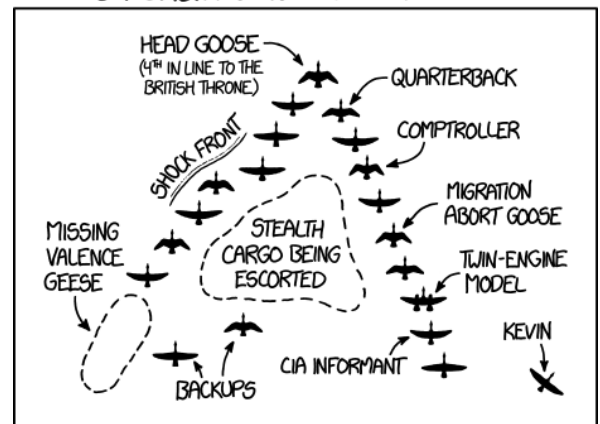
HEAD GOOSE
(4$^{TH}$ IN LINE TO THE BRITISH THRONE)

QUARTERBACK

COMPTROLLER

SHOCK FRONT

STEALTH CARGO BEING ESCORTED

MIGRATION ABORT GOOSE

MISSING VALENCE GEESE

TWIN-ENGINE MODEL

KEVIN

CIA INFORMANT

BACKUPS